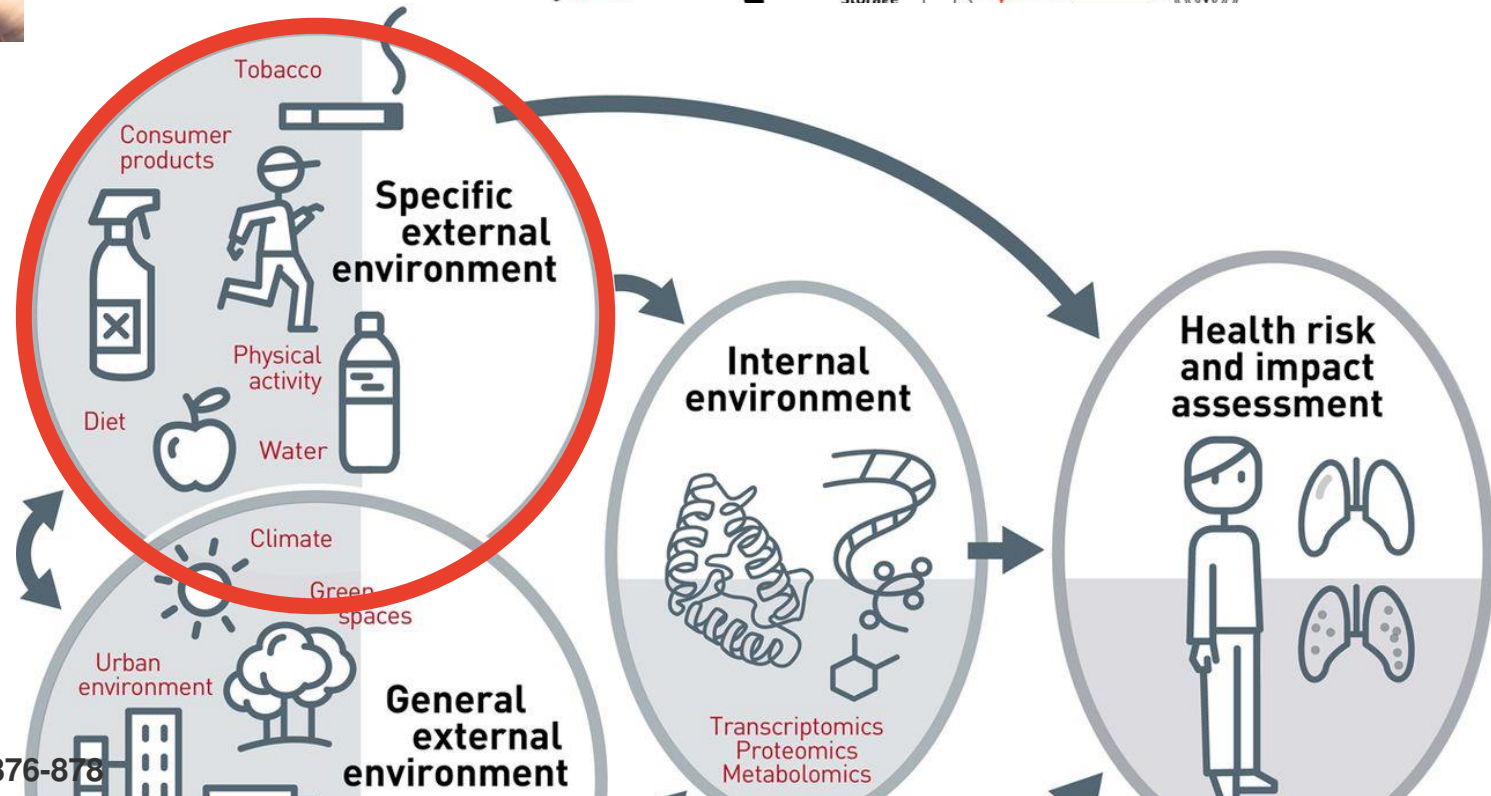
Tobacco

Consumer products

Specific external environment

Physical activity

Diet

Water

Climate

Green spaces

Urban environment

General external environment

Internal environment

Transcriptomics
Proteomics
Metabolomics

Health risk and impact assessment

876-878